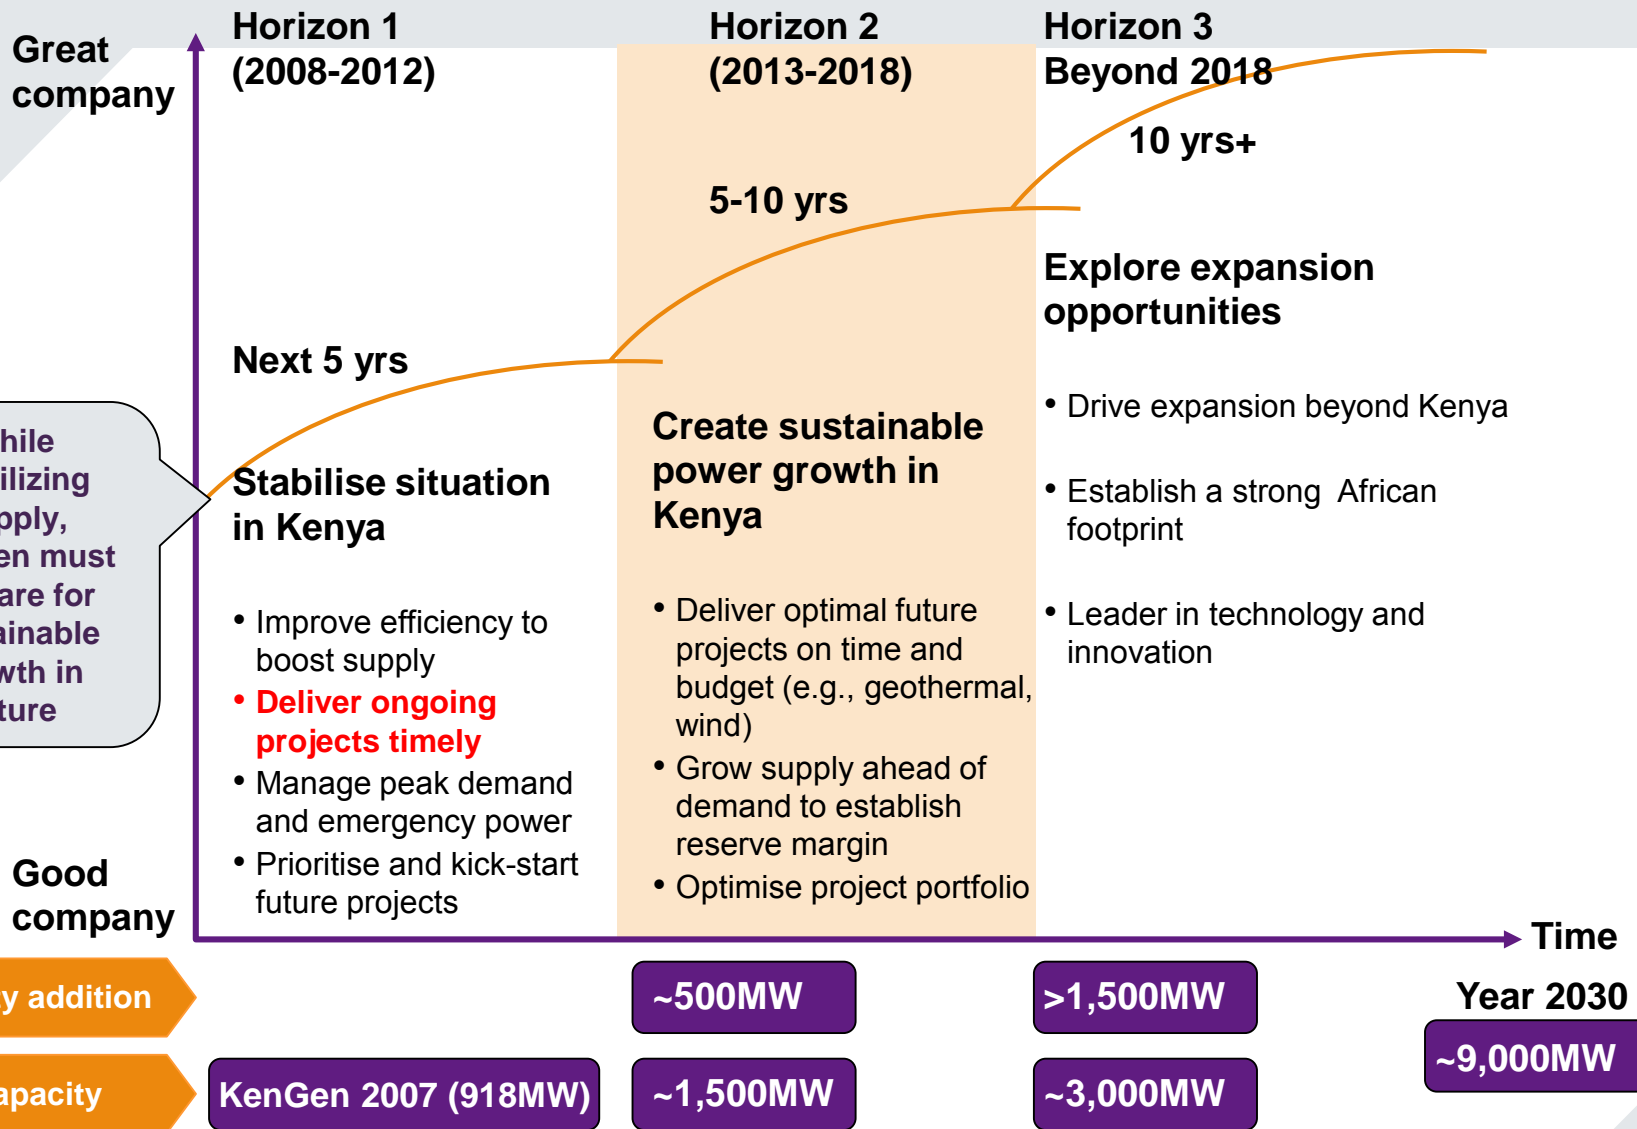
Great company

Horizon 1 (2008-2012)

Horizon 2 (2013-2018)

Horizon 3 Beyond 2018

10 yrs+

5-10 yrs

Explore expansion opportunities

Next 5 yrs

hile ilizing pply, en must are for ainable wth in ture

Stabilise situation in Kenya

Create sustainable power growth in Kenya

• Drive expansion beyond Kenya

• Establish a strong African footprint

• Leader in technology and innovation

• Improve efficiency to boost supply
• Deliver ongoing projects timely
• Manage peak demand and emergency power
• Prioritise and kick-start future projects

• Deliver optimal future projects on time and budget (e.g., geothermal, wind)
• Grow supply ahead of demand to establish reserve margin
• Optimise project portfolio

Good company

Time

y addition

~500MW

>1,500MW

Year 2030

~9,000MW

apacity

KenGen 2007 (918MW)

~1,500MW

~3,000MW